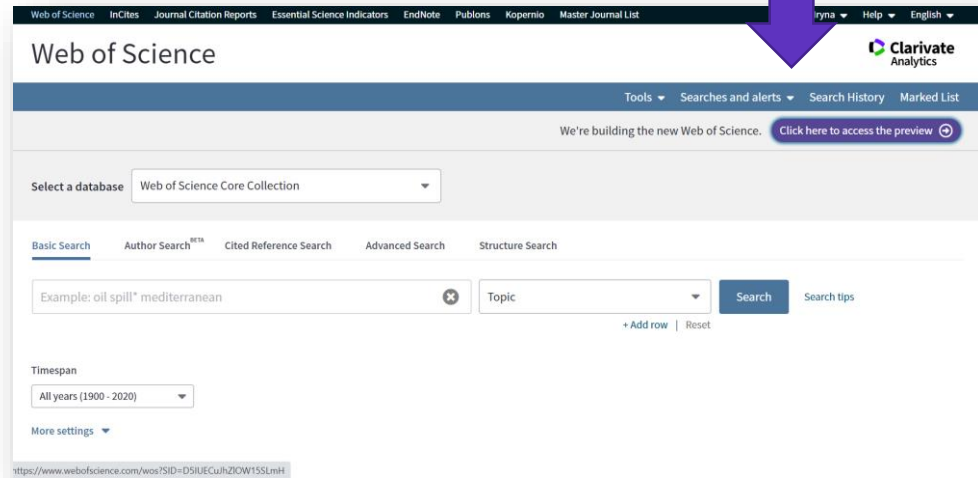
Web of Science InCites Journal Citation Reports Essential Science Indicators EndNote Publons Kopernio Master Journal List

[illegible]ryna ▾ Help ▾ English ▾

Web of Science

Clarivate Analytics

Tools ▾ Searches and alerts ▾ Search History Marked List

We're building the new Web of Science. Click here to access the preview

Select a database Web of Science Core Collection

Basic Search Author Search BETA Cited Reference Search Advanced Search Structure Search

Example: oil spill* mediterranean

Topic

Search

Search tips

+ Add row | Reset

Timespan

All years (1900 - 2020)

More settings ▾

https://www.webofscience.com/wos?SID=D5IUECuJhZlOW15SLmH